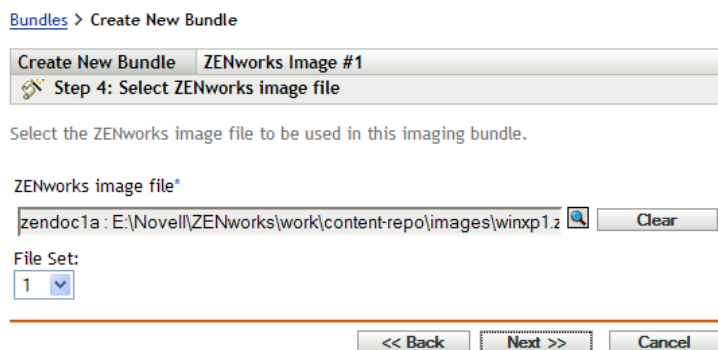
Bundles > Create New Bundle

| Create New Bundle | ZENworks Image #1 |
|---|---|

Step 4: Select ZENworks image file

Select the ZENworks image file to be used in this imaging bundle.

ZENworks image file*

zendoc1a : E:\Novell\ZENworks\work\content-repo\images\winxp1.z

Clear

File Set:

1

<< Back

Next >>

Cancel